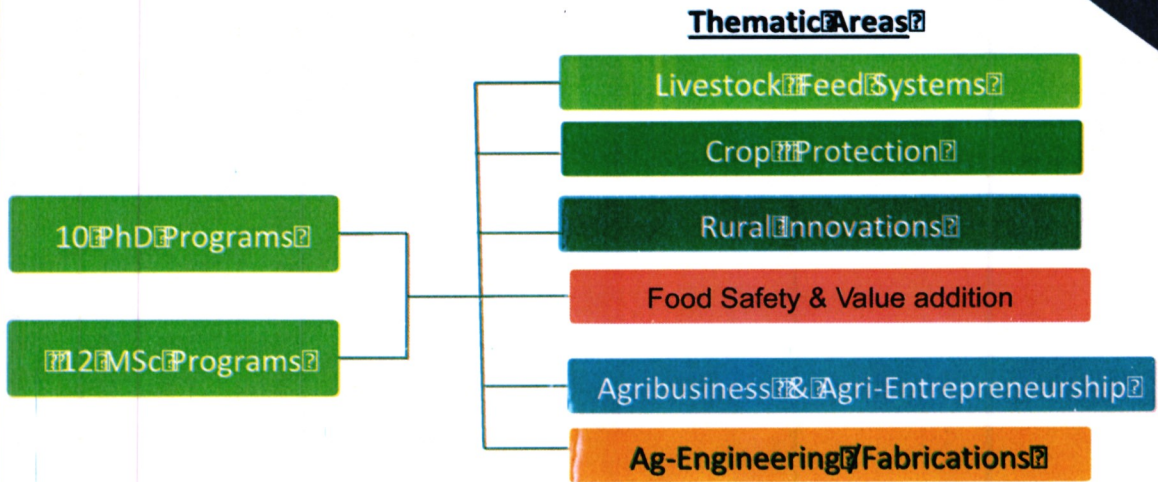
Thematic Areas

10 PhD Programs

12 MSc Programs

Livestock Feed Systems

Crop Protection

Rural Innovations

Food Safety & Value addition

Agribusiness & Agri-Entrepreneurship

Ag-Engineering/Fabrications